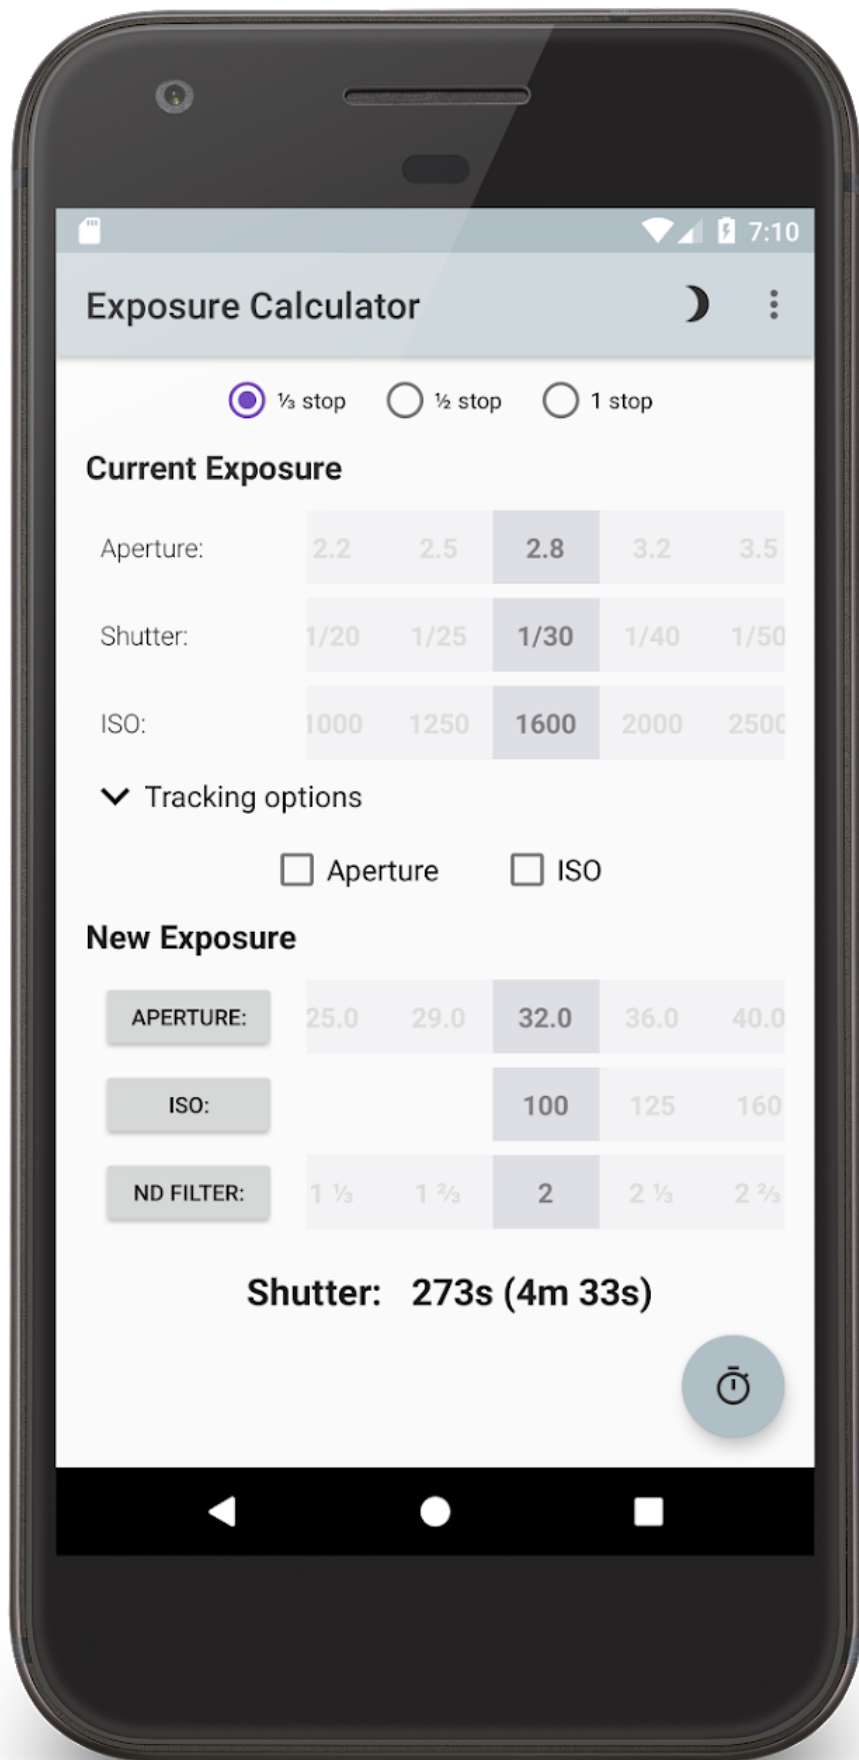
7:10

Exposure Calculator

⅓ stop ½ stop 1 stop

Current Exposure

| Aperture: | 2.2 | 2.5 | 2.8 | 3.2 | 3.5 |
|---|---|---|---|---|---|
| Shutter: | 1/20 | 1/25 | 1/30 | 1/40 | 1/50 |
| ISO: | 1000 | 1250 | 1600 | 2000 | 2500 |

Tracking options

Aperture ISO

New Exposure

| APERTURE: | 25.0 | 29.0 | 32.0 | 36.0 | 40.0 |
|---|---|---|---|---|---|
| ISO: | | | 100 | 125 | 160 |
| ND FILTER: | 1 ⅓ | 1 ⅔ | 2 | 2 ⅓ | 2 ⅔ |

Shutter: 273s (4m 33s)